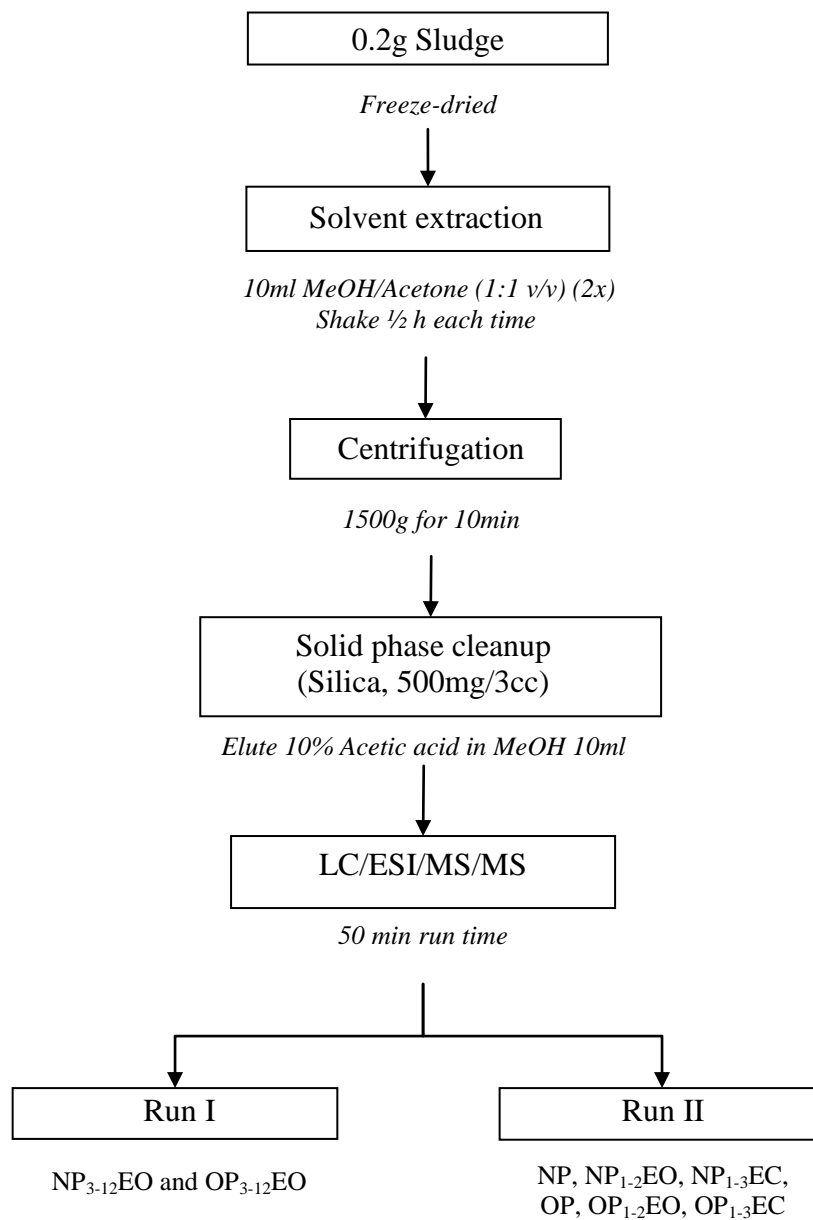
0.2g Sludge

*Freeze-dried*

Solvent extraction

*10ml MeOH/Acetone (1:1 v/v) (2x)*
*Shake ½ h each time*

Centrifugation

*1500g for 10min*

Solid phase cleanup
(Silica, 500mg/3cc)

*Elute 10% Acetic acid in MeOH 10ml*

LC/ESI/MS/MS

*50 min run time*

Run I

$NP_{3-12}EO$ and $OP_{3-12}EO$

Run II

NP, $NP_{1-2}EO$, $NP_{1-3}EC$, OP, $OP_{1-2}EO$, $OP_{1-3}EC$